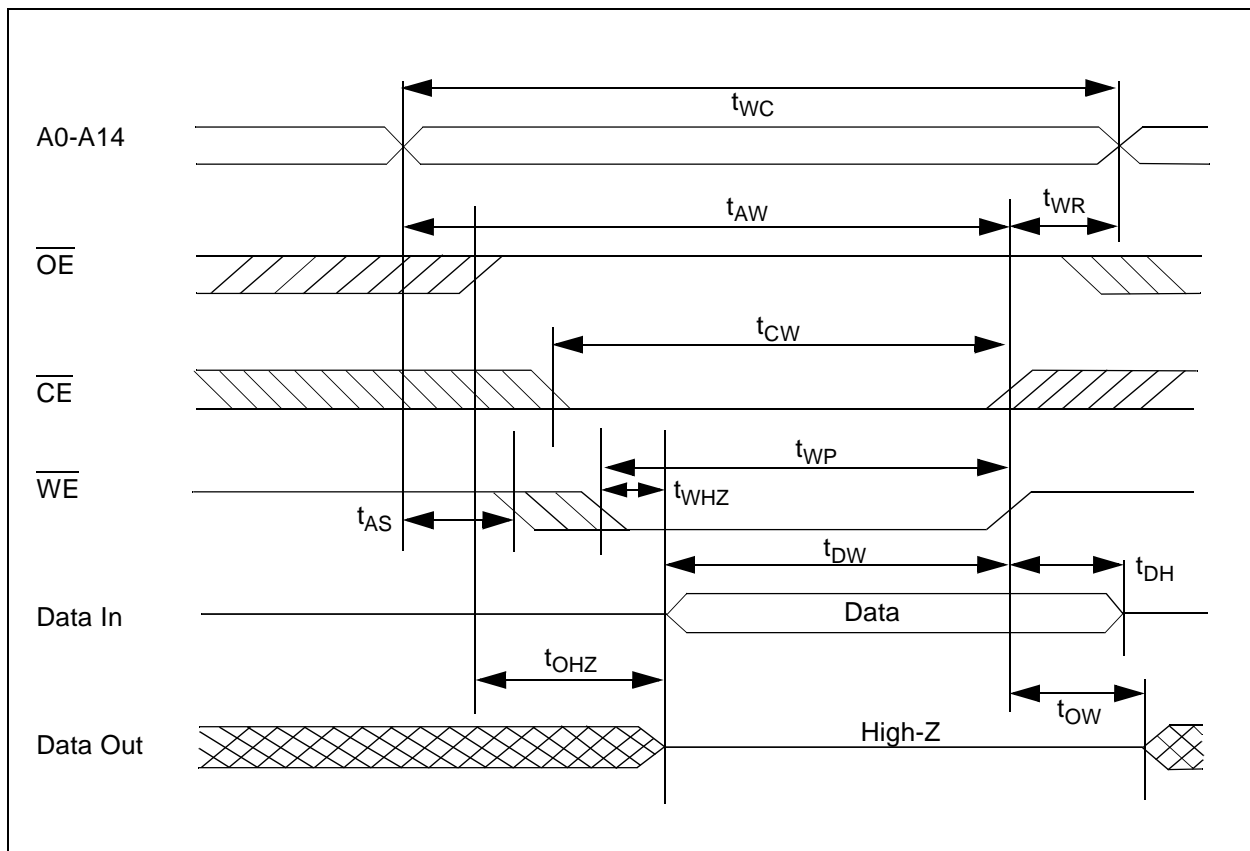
$t_{WC}$

A0-A14

$t_{AW}$

$t_{WR}$

$\overline{OE}$

$t_{CW}$

$\overline{CE}$

$t_{WP}$

$\overline{WE}$

$t_{WHZ}$

$t_{AS}$

$t_{DW}$

$t_{DH}$

Data In

Data

$t_{OHZ}$

$t_{OW}$

Data Out

High-Z